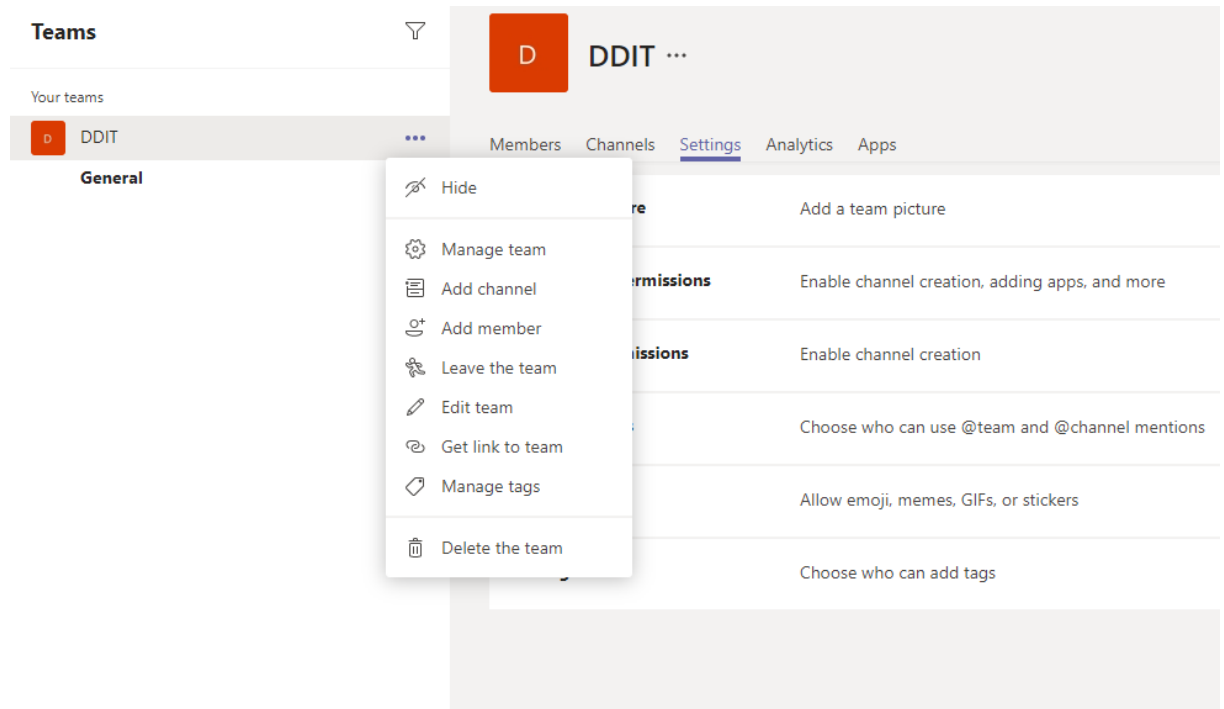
Teams

Your teams

D DDIT

General

Hide

Manage team

Add channel

Add member

Leave the team

Edit team

Get link to team

Manage tags

Delete the team

D DDIT ···

Members Channels Settings Analytics Apps

re Add a team picture

ermissions Enable channel creation, adding apps, and more

issions Enable channel creation

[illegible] Choose who can use @team and @channel mentions

Allow emoji, memes, GIFs, or stickers

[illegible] Choose who can add tags